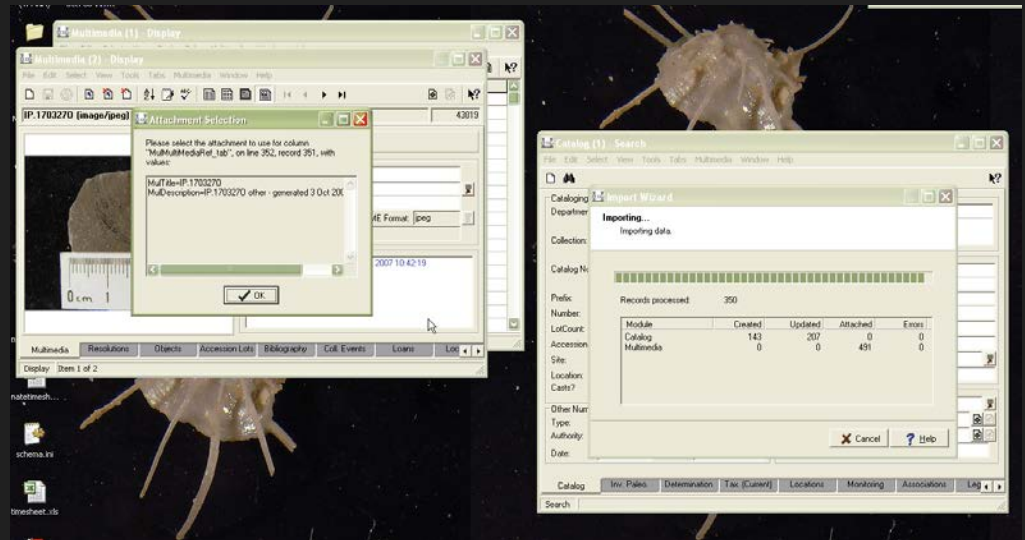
Multimedia (1) - Display

Multimedia (2) - Display

File Edit Select View Tools Tabs Multimedia Window Help

IP.1703270 (image/jpeg)

43019

Attachment Selection

Please select the attachment to use for column "MulMultiMediaRef_tab", on line 352, record 351, with values:

MulTitle=IP.1703270
MulDescription=IP.1703270 other - generated 3 Oct 200

OK

0 cm 1

ME Format: jpeg

2007 10:42:19

Multimedia | Resolutions | Objects | Accession Lots | Bibliography | Coll. Events | Loans | Loc

Display | Item 1 of 2

natetimesh...

schema.ini

timesheet.xls

Catalog (1) - Search

File Edit Select View Tools Tabs Multimedia Window Help

Cataloging
Departmen
Collection:
Catalog No
Prefix:
Number:
LotCount:
Accession
Site:
Location:
Casts?
Other Num
Type:
Authority:
Date:

Import Wizard

Importing...
Importing data.

Records processed: 350

| Module | Created | Updated | Attached | Errors |
|---|---|---|---|---|
| Catalog | 143 | 207 | 0 | 0 |
| Multimedia | 0 | 0 | 491 | 0 |

Cancel | Help

Catalog | Inv. Paleo. | Determination | Tax. (Current) | Locations | Monitoring | Associations | Leg

Search